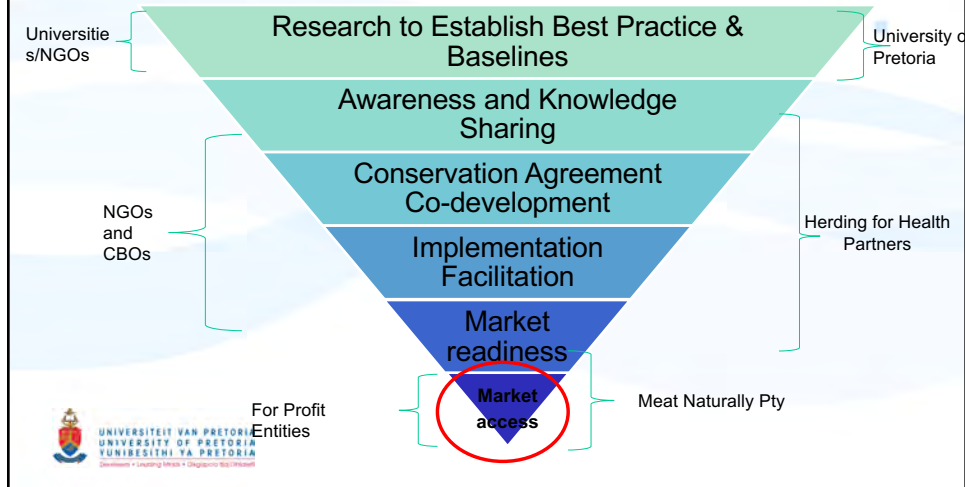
Universities/NGOs

Research to Establish Best Practice & Baselines

University o Pretoria

Awareness and Knowledge Sharing

Conservation Agreement Co-development

NGOs and CBOs

Implementation Facilitation

Herding for Health Partners

Market readiness

Market access

For Profit Entities

Meat Naturally Pty

UNIVERSITEIT VAN PRETORIA
UNIVERSITY OF PRETORIA
YUNIBESITHI YA PRETORIA
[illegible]